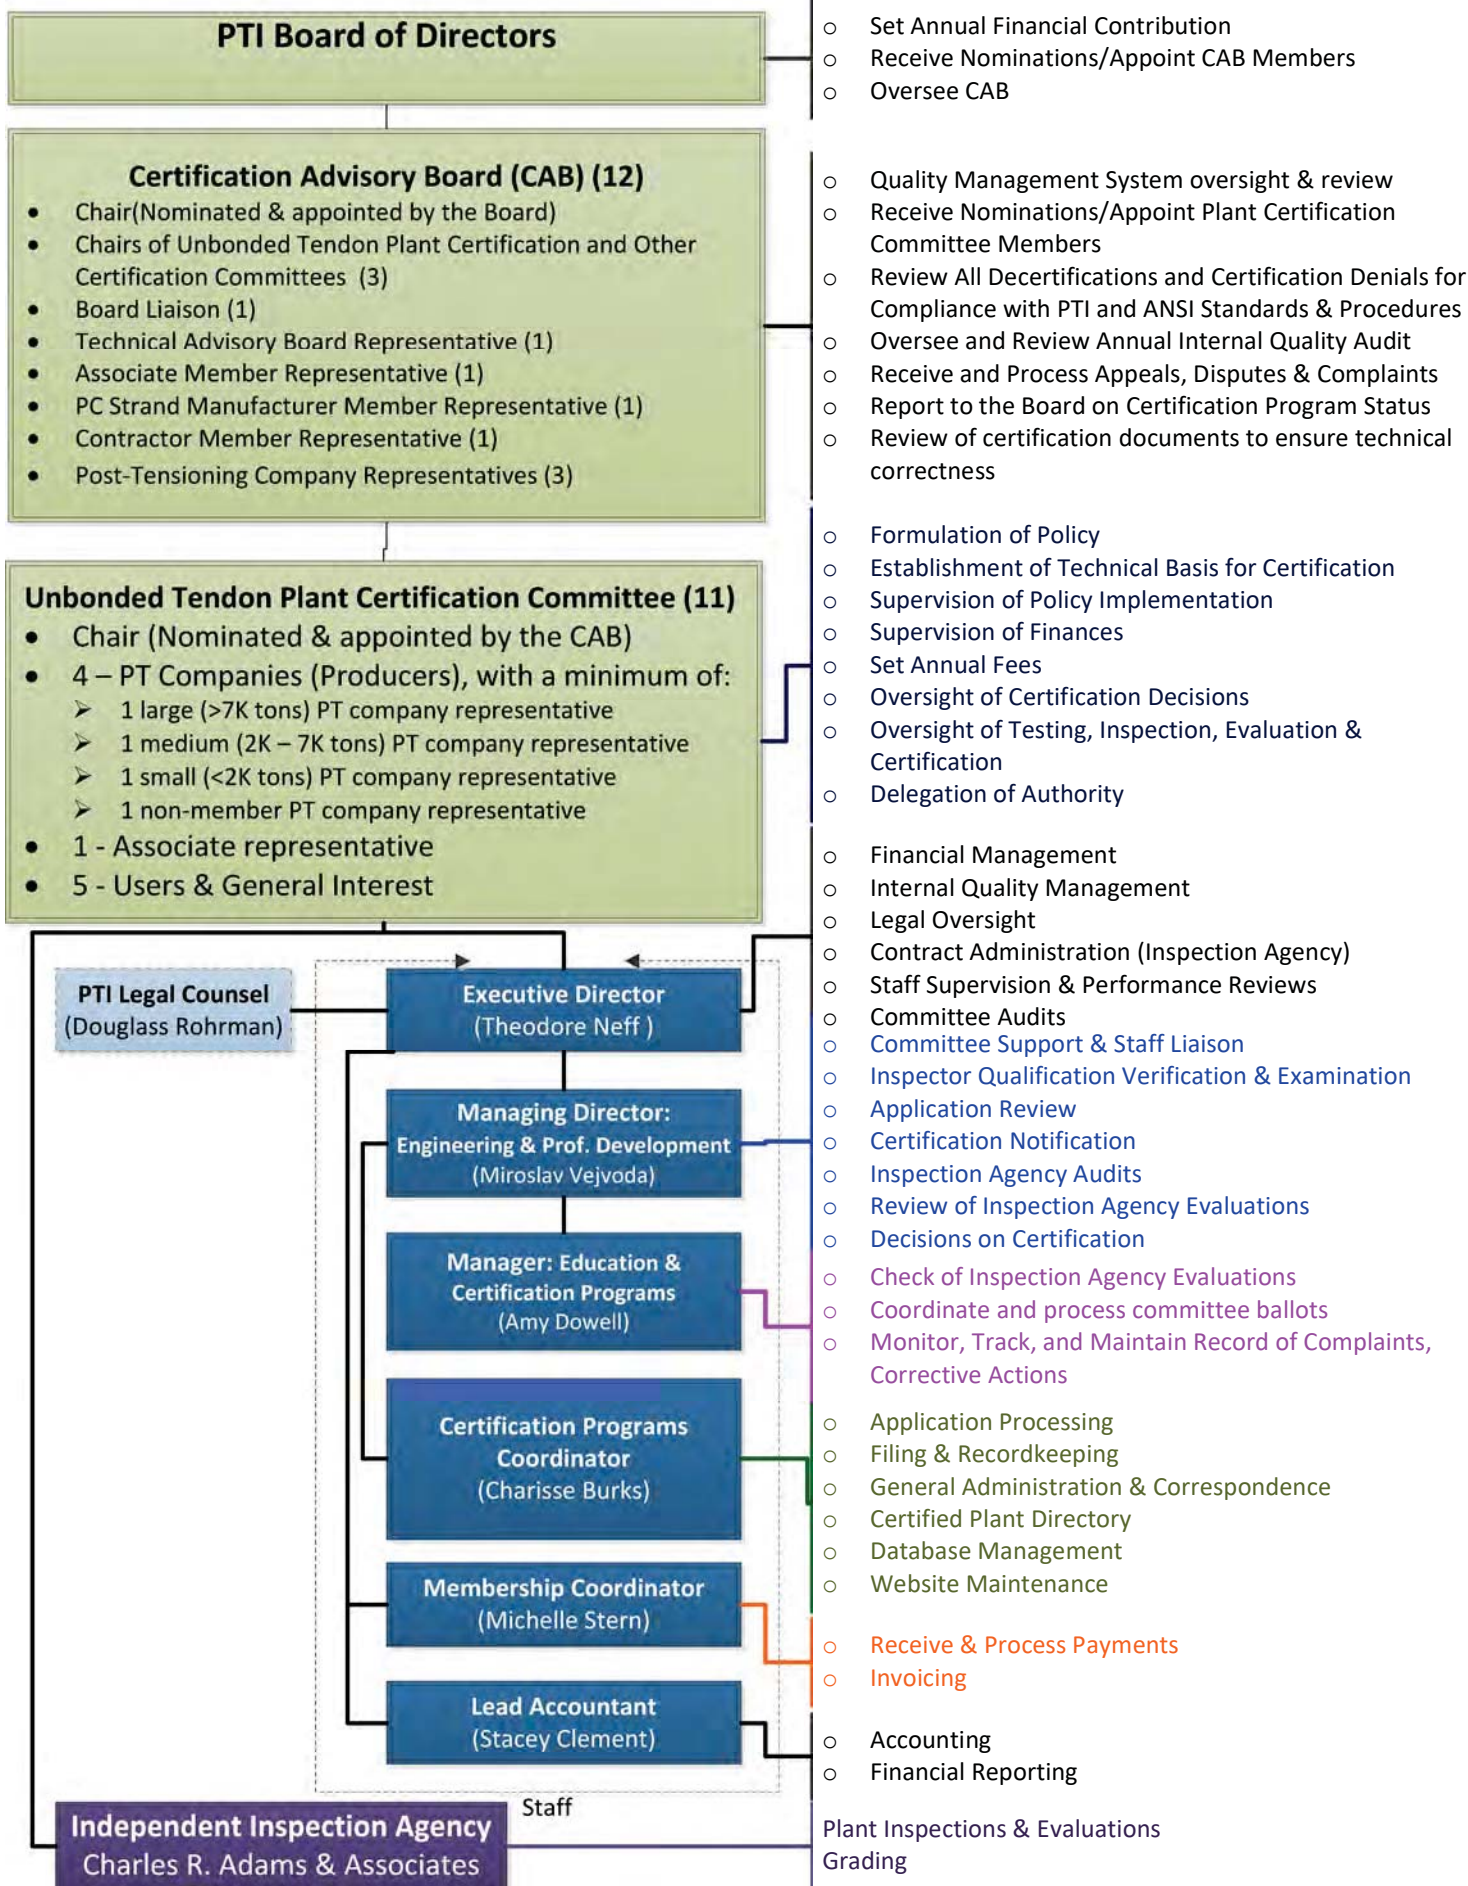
PTI Board of Directors

Certification Advisory Board (CAB) (12)
• Chair(Nominated & appointed by the Board)
• Chairs of Unbonded Tendon Plant Certification and Other Certification Committees (3)
• Board Liaison (1)
• Technical Advisory Board Representative (1)
• Associate Member Representative (1)
• PC Strand Manufacturer Member Representative (1)
• Contractor Member Representative (1)
• Post-Tensioning Company Representatives (3)

Unbonded Tendon Plant Certification Committee (11)
• Chair (Nominated & appointed by the CAB)
• 4 – PT Companies (Producers), with a minimum of:
➢ 1 large (>7K tons) PT company representative
➢ 1 medium (2K – 7K tons) PT company representative
➢ 1 small (<2K tons) PT company representative
➢ 1 non-member PT company representative
• 1 - Associate representative
• 5 - Users & General Interest

PTI Legal Counsel (Douglass Rohrman)

Executive Director (Theodore Neff )

Managing Director: Engineering & Prof. Development (Miroslav Vejvoda)

Manager: Education & Certification Programs (Amy Dowell)

Certification Programs Coordinator (Charisse Burks)

Membership Coordinator (Michelle Stern)

Lead Accountant (Stacey Clement)

Staff

Independent Inspection Agency
Charles R. Adams & Associates

o Set Annual Financial Contribution
o Receive Nominations/Appoint CAB Members
o Oversee CAB

o Quality Management System oversight & review
o Receive Nominations/Appoint Plant Certification Committee Members
o Review All Decertifications and Certification Denials for Compliance with PTI and ANSI Standards & Procedures
o Oversee and Review Annual Internal Quality Audit
o Receive and Process Appeals, Disputes & Complaints
o Report to the Board on Certification Program Status
o Review of certification documents to ensure technical correctness

o Formulation of Policy
o Establishment of Technical Basis for Certification
o Supervision of Policy Implementation
o Supervision of Finances
o Set Annual Fees
o Oversight of Certification Decisions
o Oversight of Testing, Inspection, Evaluation & Certification
o Delegation of Authority

o Financial Management
o Internal Quality Management
o Legal Oversight
o Contract Administration (Inspection Agency)
o Staff Supervision & Performance Reviews
o Committee Audits
o Committee Support & Staff Liaison
o Inspector Qualification Verification & Examination
o Application Review
o Certification Notification
o Inspection Agency Audits
o Review of Inspection Agency Evaluations
o Decisions on Certification
o Check of Inspection Agency Evaluations
o Coordinate and process committee ballots
o Monitor, Track, and Maintain Record of Complaints, Corrective Actions
o Application Processing
o Filing & Recordkeeping
o General Administration & Correspondence
o Certified Plant Directory
o Database Management
o Website Maintenance

o Receive & Process Payments
o Invoicing

o Accounting
o Financial Reporting

Plant Inspections & Evaluations
Grading